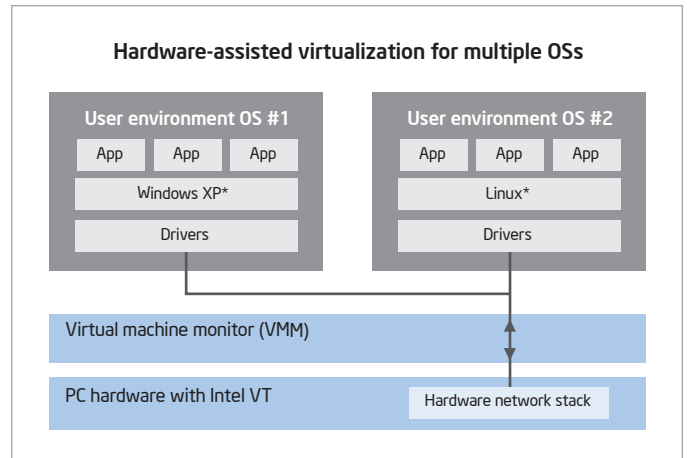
Hardware-assisted virtualization for multiple OSs

User environment OS #1

App App App

Windows XP*

Drivers

User environment OS #2

App App App

Linux*

Drivers

Virtual machine monitor (VMM)

PC hardware with Intel VT

Hardware network stack